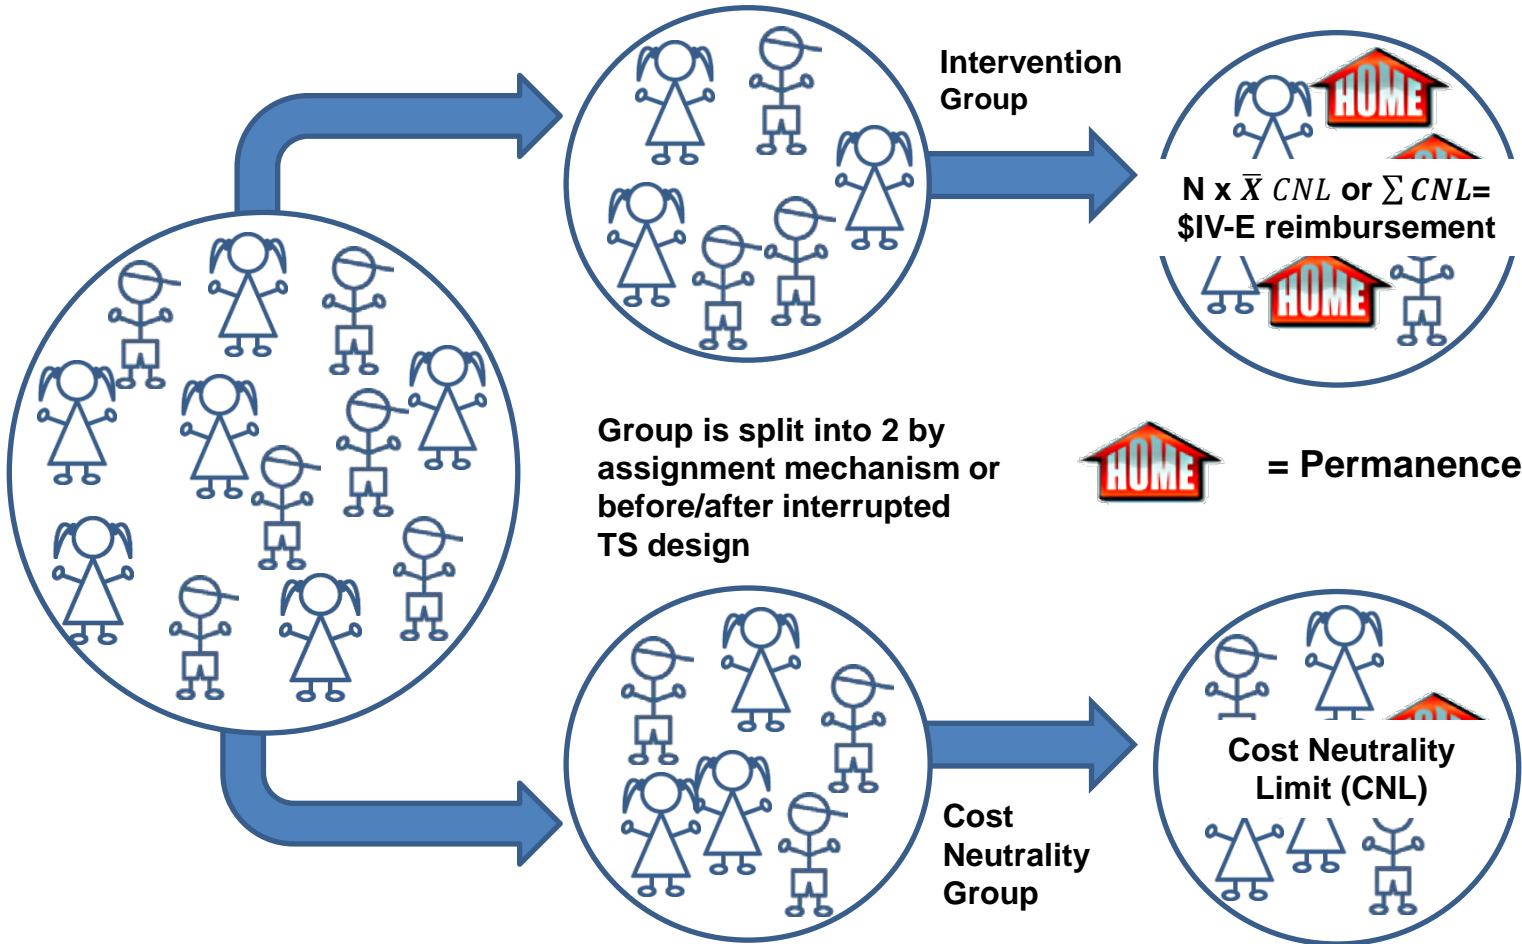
Intervention Group

HOME

N x $\bar{X}$ $CNL$ or $\sum CNL$= $IV-E reimbursement

HOME

Group is split into 2 by assignment mechanism or before/after interrupted TS design

HOME = Permanence

Cost Neutrality Limit (CNL)

Cost Neutrality Group